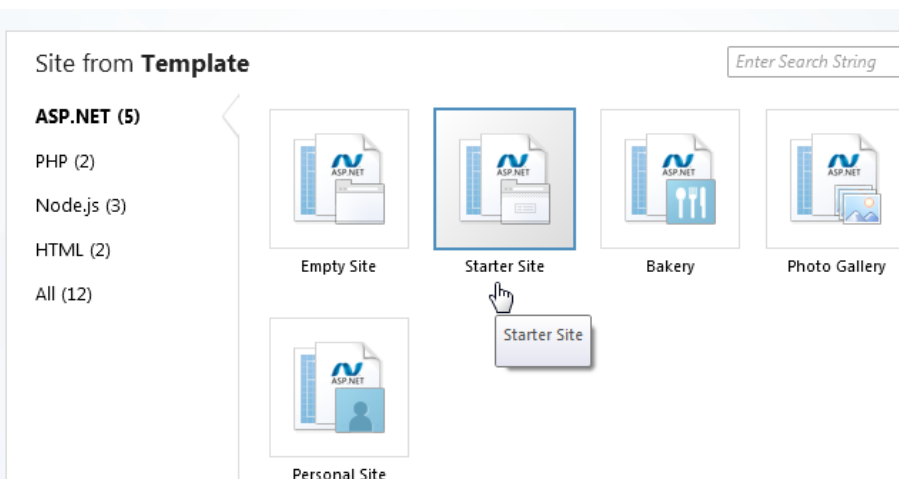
Site from **Template**

Enter Search String

**ASP.NET (5)**
PHP (2)
Node.js (3)
HTML (2)
All (12)

ASP.NET
Empty Site

ASP.NET
Starter Site

ASP.NET
Bakery

ASP.NET
Photo Gallery

Starter Site

ASP.NET
Personal Site